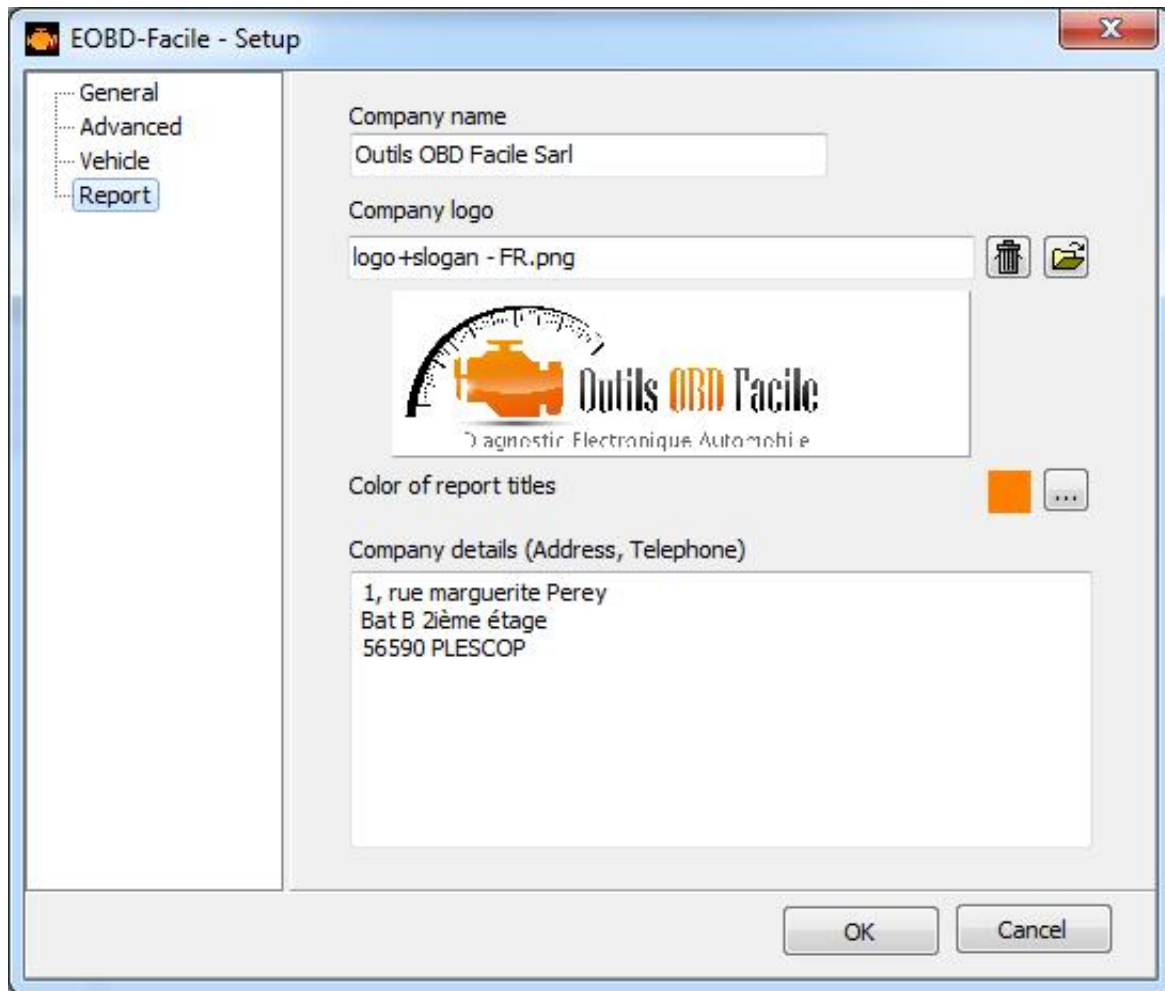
EOBD-Facile - Setup

General
Advanced
Vehicle
Report

Company name
Outils OBD Facile Sarl

Company logo
logo+slogan - FR.png

Outils OBD Facile
Diagnostic Electronique Automobile

Color of report titles
...

Company details (Address, Telephone)
1, rue marguerite Perey
Bat B 2ième étage
56590 PLESCOP

OK
Cancel